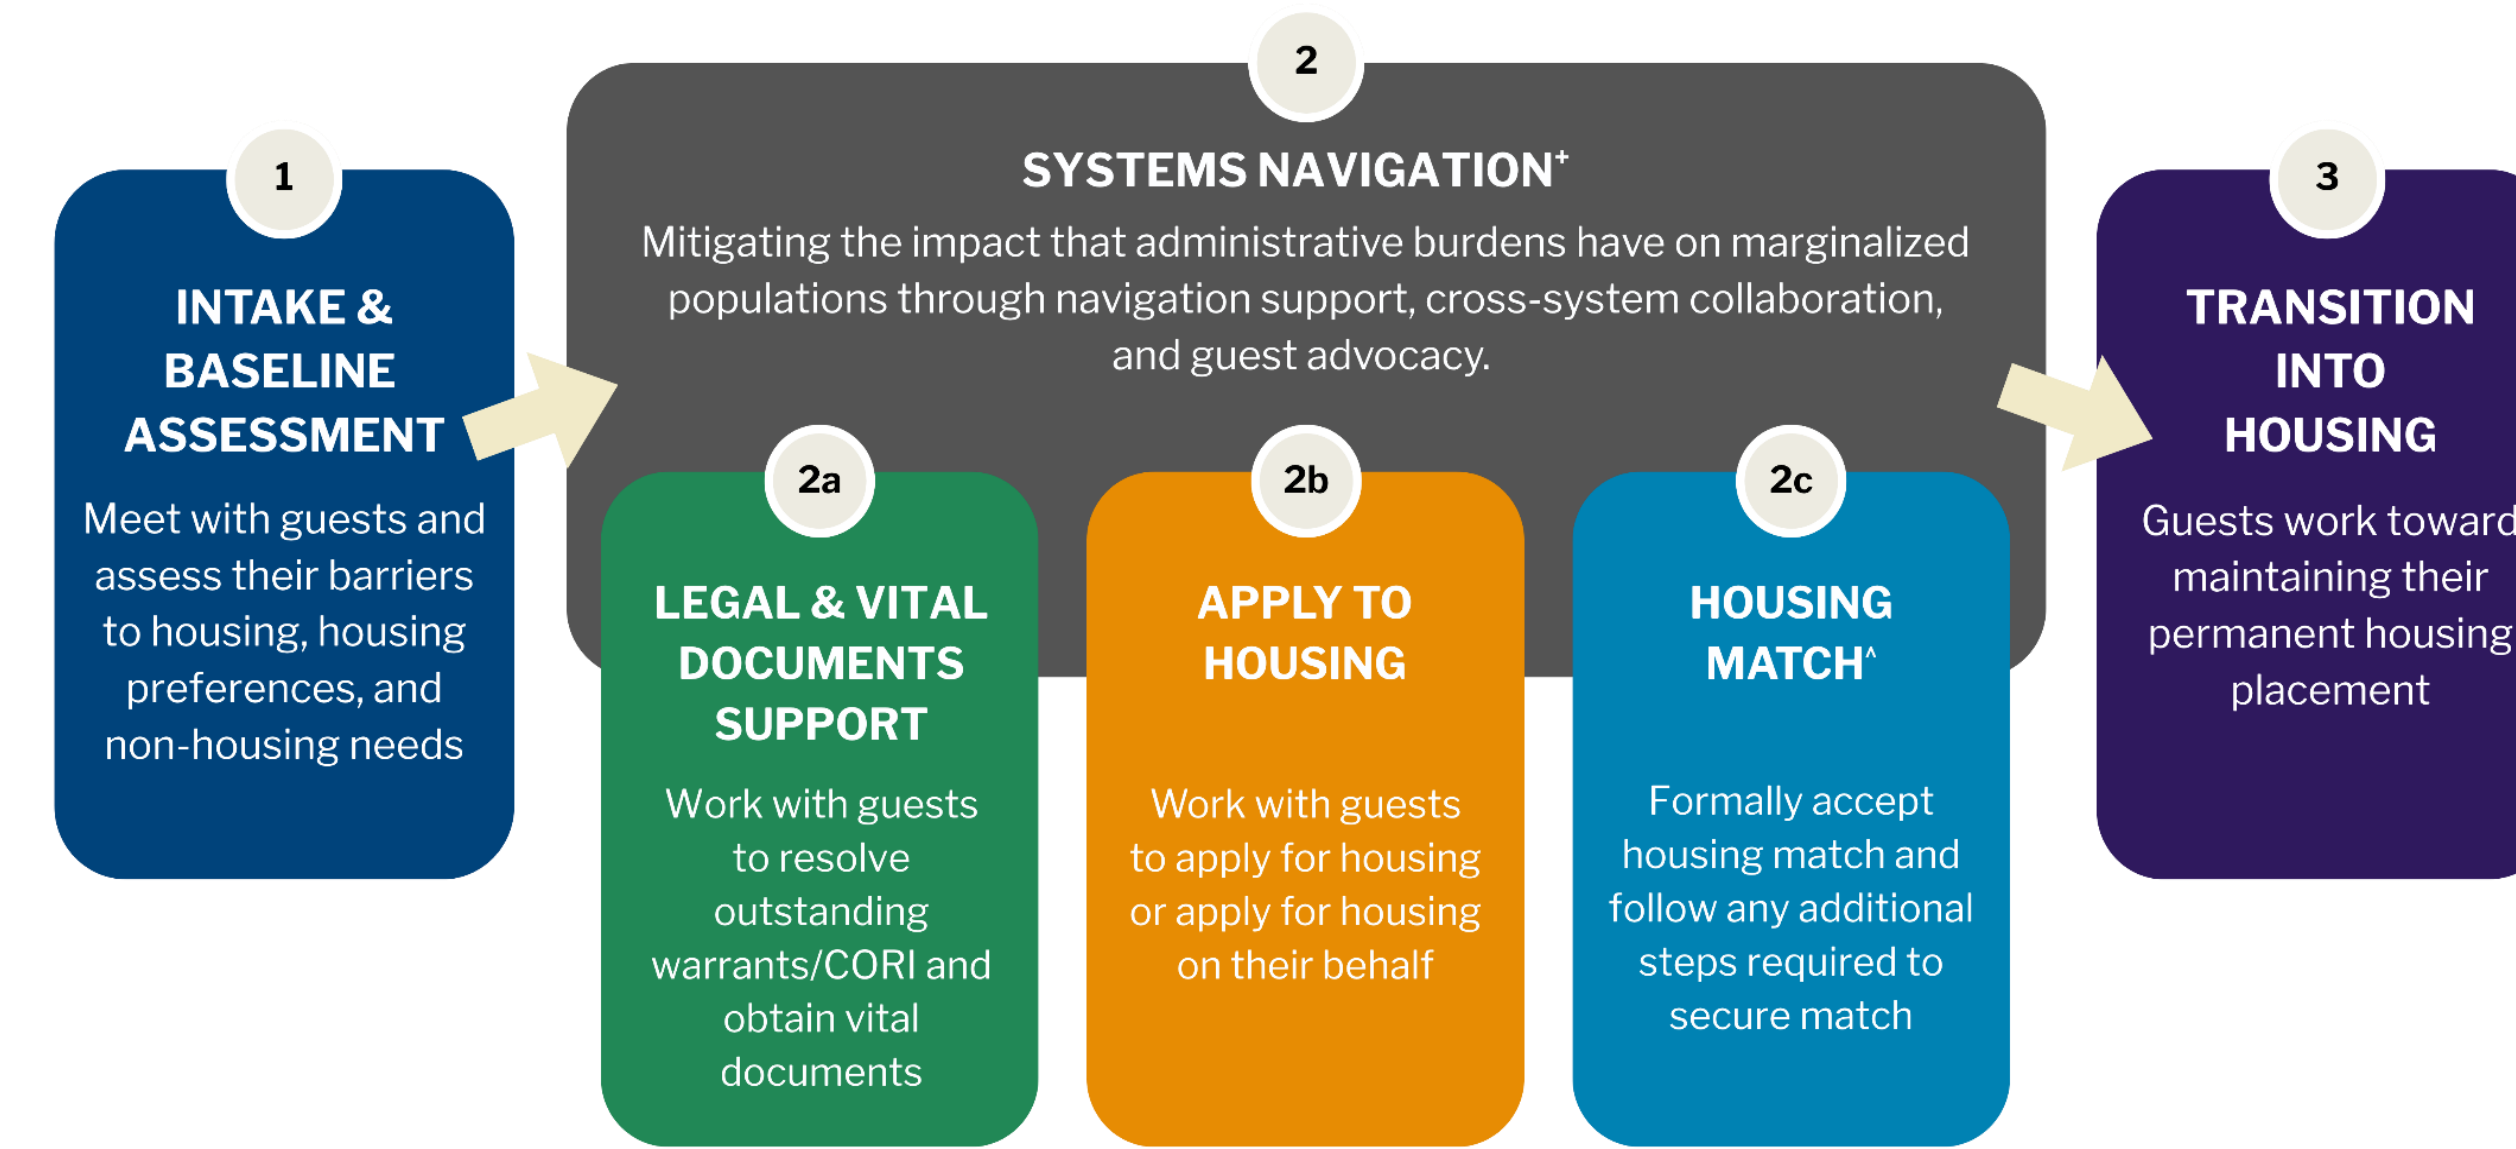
1

INTAKE & BASELINE ASSESSMENT

Meet with guests and assess their barriers to housing, housing preferences, and non-housing needs

2

SYSTEMS NAVIGATION$^{+}$

Mitigating the impact that administrative burdens have on marginalized populations through navigation support, cross-system collaboration, and guest advocacy.

2a

LEGAL & VITAL DOCUMENTS SUPPORT

Work with guests to resolve outstanding warrants/CORI and obtain vital documents

2b

APPLY TO HOUSING

Work with guests to apply for housing or apply for housing on their behalf

2c

HOUSING MATCH$^{\wedge}$

Formally accept housing match and follow any additional steps required to secure match

3

TRANSITION INTO HOUSING

Guests work toward maintaining their permanent housing placement